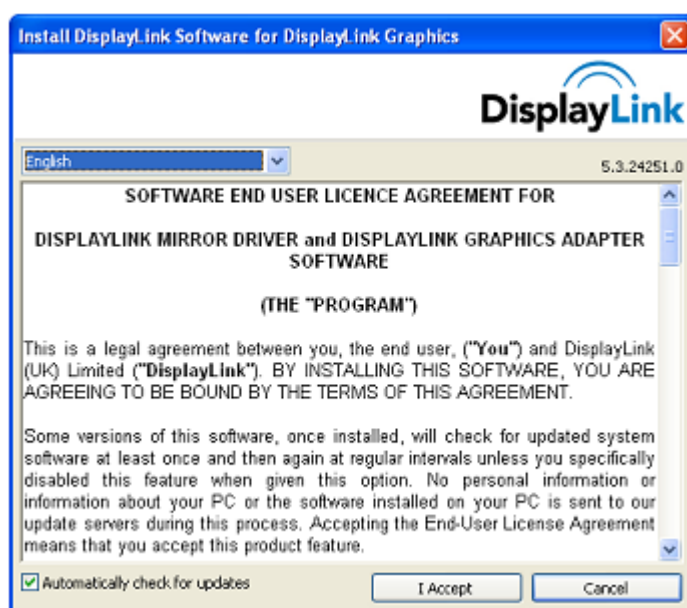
Install DisplayLink Software for DisplayLink Graphics

DisplayLink

English

5.3.24251.0

SOFTWARE END USER LICENCE AGREEMENT FOR

DISPLAYLINK MIRROR DRIVER and DISPLAYLINK GRAPHICS ADAPTER SOFTWARE

(THE "PROGRAM")

This is a legal agreement between you, the end user, ("You") and DisplayLink (UK) Limited ("DisplayLink"). BY INSTALLING THIS SOFTWARE, YOU ARE AGREEING TO BE BOUND BY THE TERMS OF THIS AGREEMENT.

Some versions of this software, once installed, will check for updated system software at least once and then again at regular intervals unless you specifically disabled this feature when given this option. No personal information or information about your PC or the software installed on your PC is sent to our update servers during this process. Accepting the End-User License Agreement means that you accept this product feature.

Automatically check for updates

I Accept

Cancel